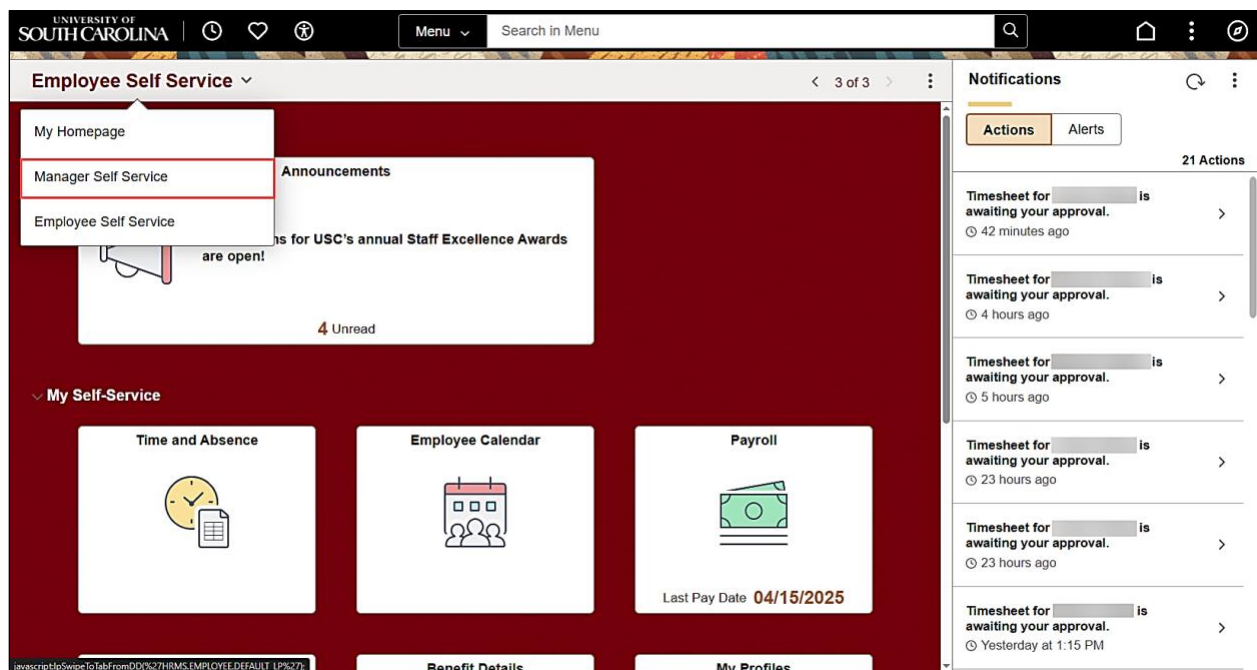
UNIVERSITY OF SOUTH CAROLINA

Menu

Search in Menu

Employee Self Service

3 of 3

My Homepage

Manager Self Service

Employee Self Service

Announcements

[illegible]ns for USC's annual Staff Excellence Awards are open!

4 Unread

My Self-Service

Time and Absence

Employee Calendar

Payroll

Last Pay Date 04/15/2025

Benefit Details

My Profiles

javascript:lpSwipeToTabFromDD(%27HRMS.EMPLOYEE.DEFAULT_LP%27);

Notifications

Actions

Alerts

21 Actions

Timesheet for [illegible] is awaiting your approval.
42 minutes ago

Timesheet for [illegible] is awaiting your approval.
4 hours ago

Timesheet for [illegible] is awaiting your approval.
5 hours ago

Timesheet for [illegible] is awaiting your approval.
23 hours ago

Timesheet for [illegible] is awaiting your approval.
23 hours ago

Timesheet for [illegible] is awaiting your approval.
Yesterday at 1:15 PM